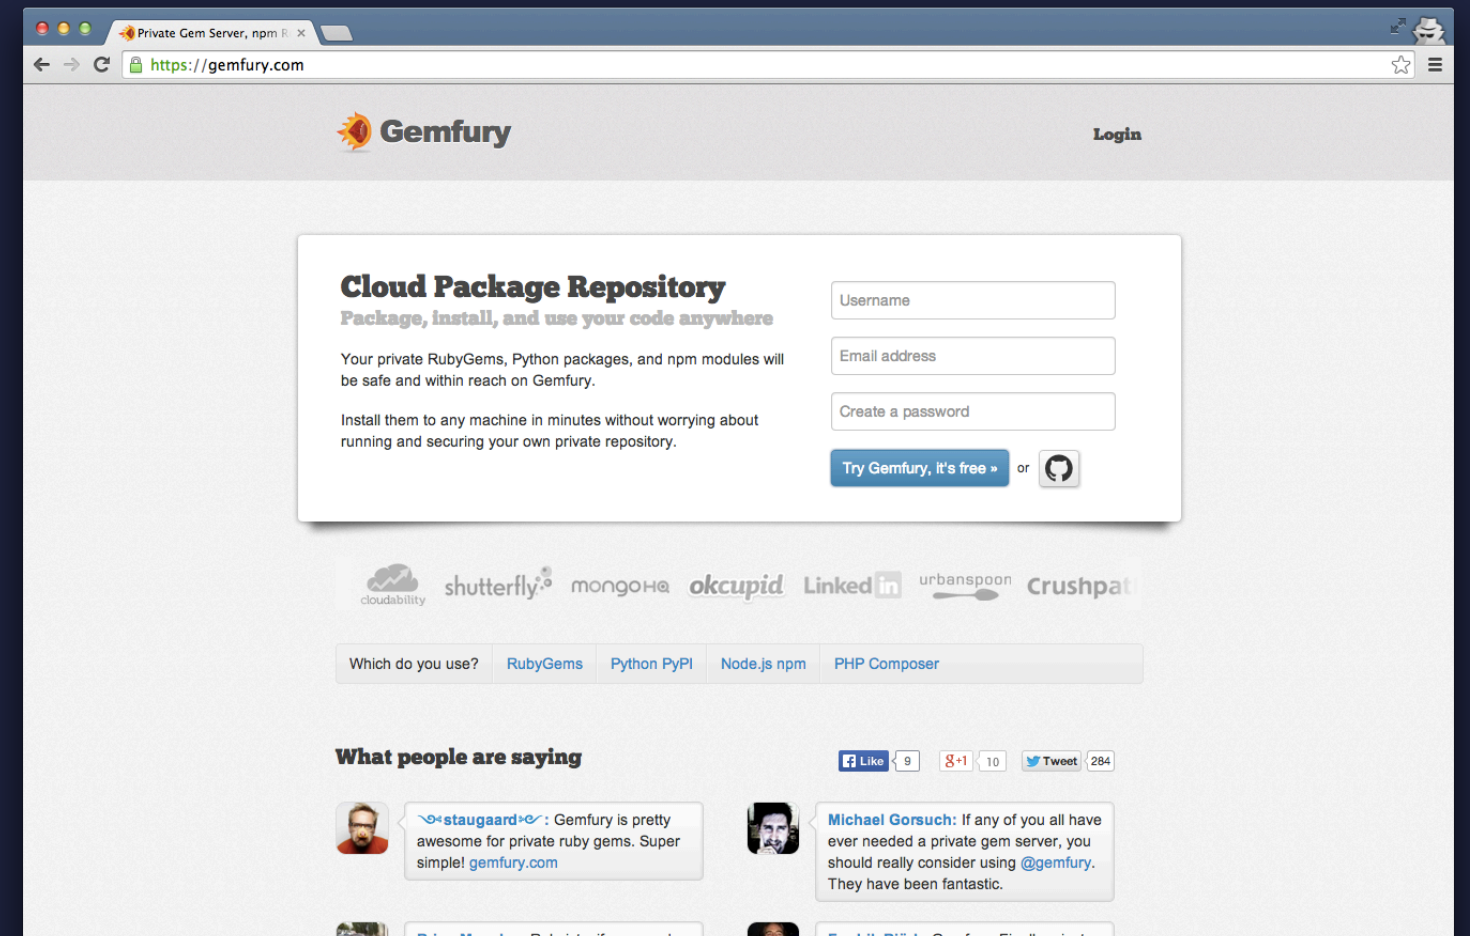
Private Gem Server, npm R ×

https://gemfury.com

Gemfury

Login

Cloud Package Repository

Package, install, and use your code anywhere

Your private RubyGems, Python packages, and npm modules will be safe and within reach on Gemfury.

Install them to any machine in minutes without worrying about running and securing your own private repository.

Username

Email address

Create a password

Try Gemfury, it's free »

or

cloudability shutterfly mongoHQ okcupid LinkedIn urbanspoon Crushpat

Which do you use? | RubyGems | Python PyPI | Node.js npm | PHP Composer

What people are saying

Like 9 +1 10 Tweet 284

staugaard: Gemfury is pretty awesome for private ruby gems. Super simple! gemfury.com

Michael Gorsuch: If any of you all have ever needed a private gem server, you should really consider using @gemfury. They have been fantastic.